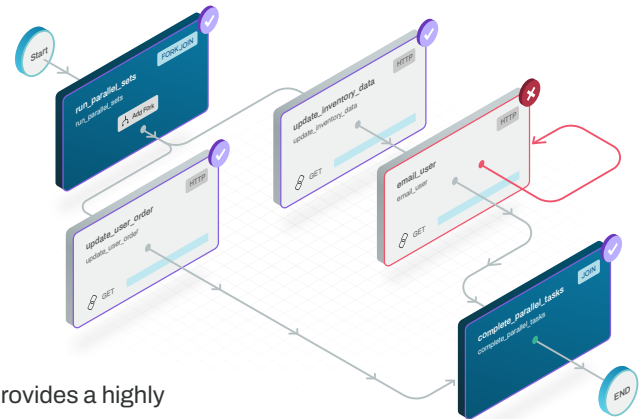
Start

FORK_JOIN
run_parallel_sets
run_parallel_sets
Add Fork

HTTP
update_inventory_data
update_inventory_data
GET

HTTP
email_user
email_user
GET

HTTP
update_user_order
update_user_order
GET

JOIN
complete_parallel_tasks
complete_parallel_tasks

END

rovides a highly